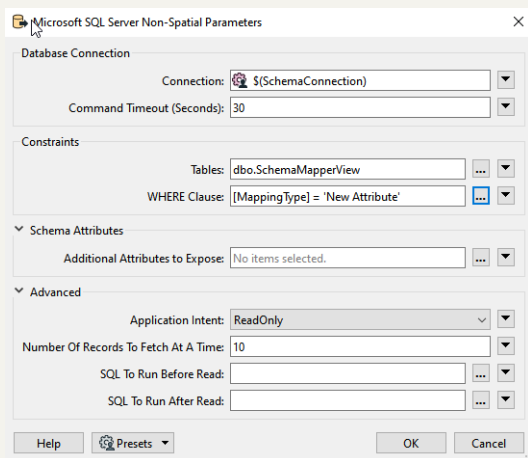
Microsoft SQL Server Non-Spatial Parameters

Database Connection

Connection: $(SchemaConnection)

Command Timeout (Seconds): 30

Constraints

Tables: dbo.SchemaMapperView ...

WHERE Clause: [MappingType] = 'New Attribute' ...

Schema Attributes

Additional Attributes to Expose: No items selected. ...

Advanced

Application Intent: ReadOnly

Number Of Records To Fetch At A Time: 10

SQL To Run Before Read: ...

SQL To Run After Read: ...

Help Presets OK Cancel